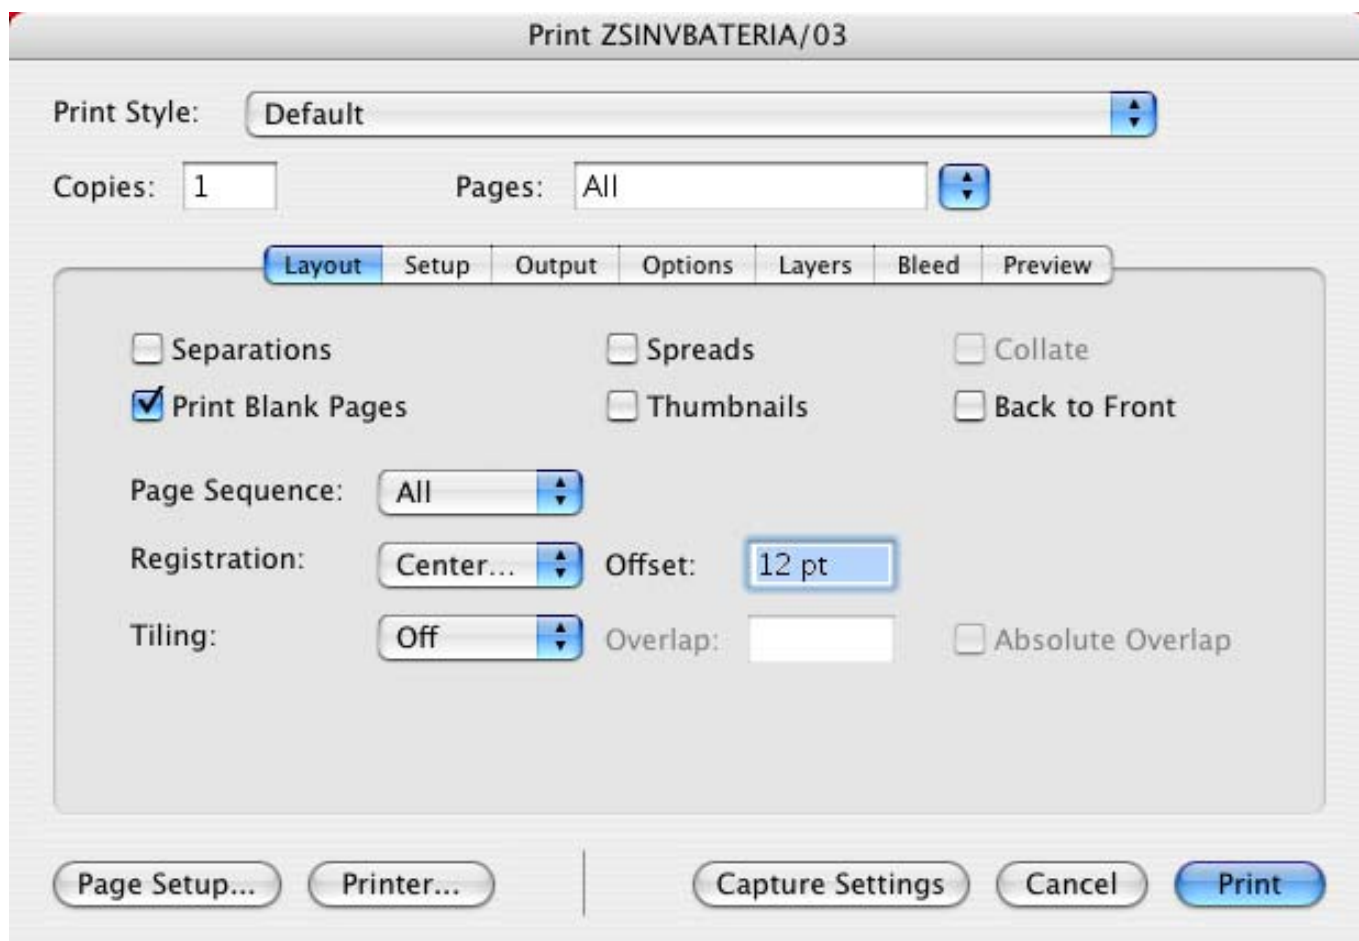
Print ZSINVBATERIA/03

Print Style: Default

Copies: 1

Pages: All

Layout | Setup | Output | Options | Layers | Bleed | Preview

Separations

Spreads

Collate

Print Blank Pages

Thumbnails

Back to Front

Page Sequence: All

Registration: Center...

Offset: 12 pt

Tiling: Off

Overlap:

Absolute Overlap

Page Setup...

Printer...

Capture Settings

Cancel

Print